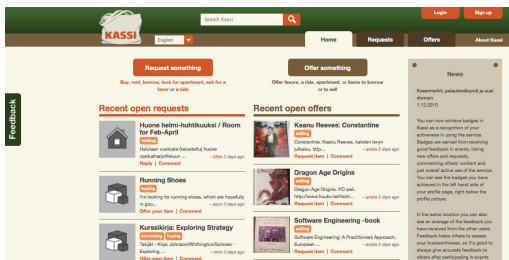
Search Kassi

Login

Sign up

KASSI

English

Home

Requests

Offers

About Kassi

Feedback

Request something

Buy, rent, borrow, look for apartment, ask for a favor or a ride

Offer something

Offer favors, a ride, apartment, or items to borrow or to sell

Recent open requests

Huone helmi-huhtikuuksi / Room for Feb-April

renting

Haluaan vuokrata (lakuettelu) huone opetushalpi/Rekuun ...

– kiha 2 days ago

Reply | Comment

Running Shoes

buying

I'm looking for running shoes, which are hopefully in goo...

– jorun 2 days ago

Offer your item | Comment

Kurssikirja: Exploring Strategy

borrowing

buying

Tekijät - Kirjo Johnson/Whittington/Scholes - Exploring ...

– kiha 2 days ago

Offer your item | Comment

Recent open offers

Keanu Reeves: Constantine

selling

Constantine. Keanu Reeves, kahden levyn julkaisu. http...

– arsta 2 days ago

Request item | Comment

Dragon Age Origins

selling

Dragon Age Origins. PC-peli. http://www.hudis.net/kotin...

– arsta 2 days ago

Request item | Comment

Software Engineering -book

selling

Software Engineering: A Practitioners Approach. European ...

– arsta 2 days ago

Request item | Comment

News

Kaasmerkit, palautendyynä ja uusi domain
1.12.2010

You can now achieve badges in Kassi as a recognition of your activeness in using the service. Badges are earned from receiving good feedback in events, listing new offers and requests, commenting others' content and just overall active use of the service. You can see the badges you have achieved in the left hand side of your profile page, right below the profile picture.

In the same location you can also see an average of the feedback you have received from the other users. Feedback helps others to assess your trustworthiness, so it's good to always give accurate feedback to others after participating in events.